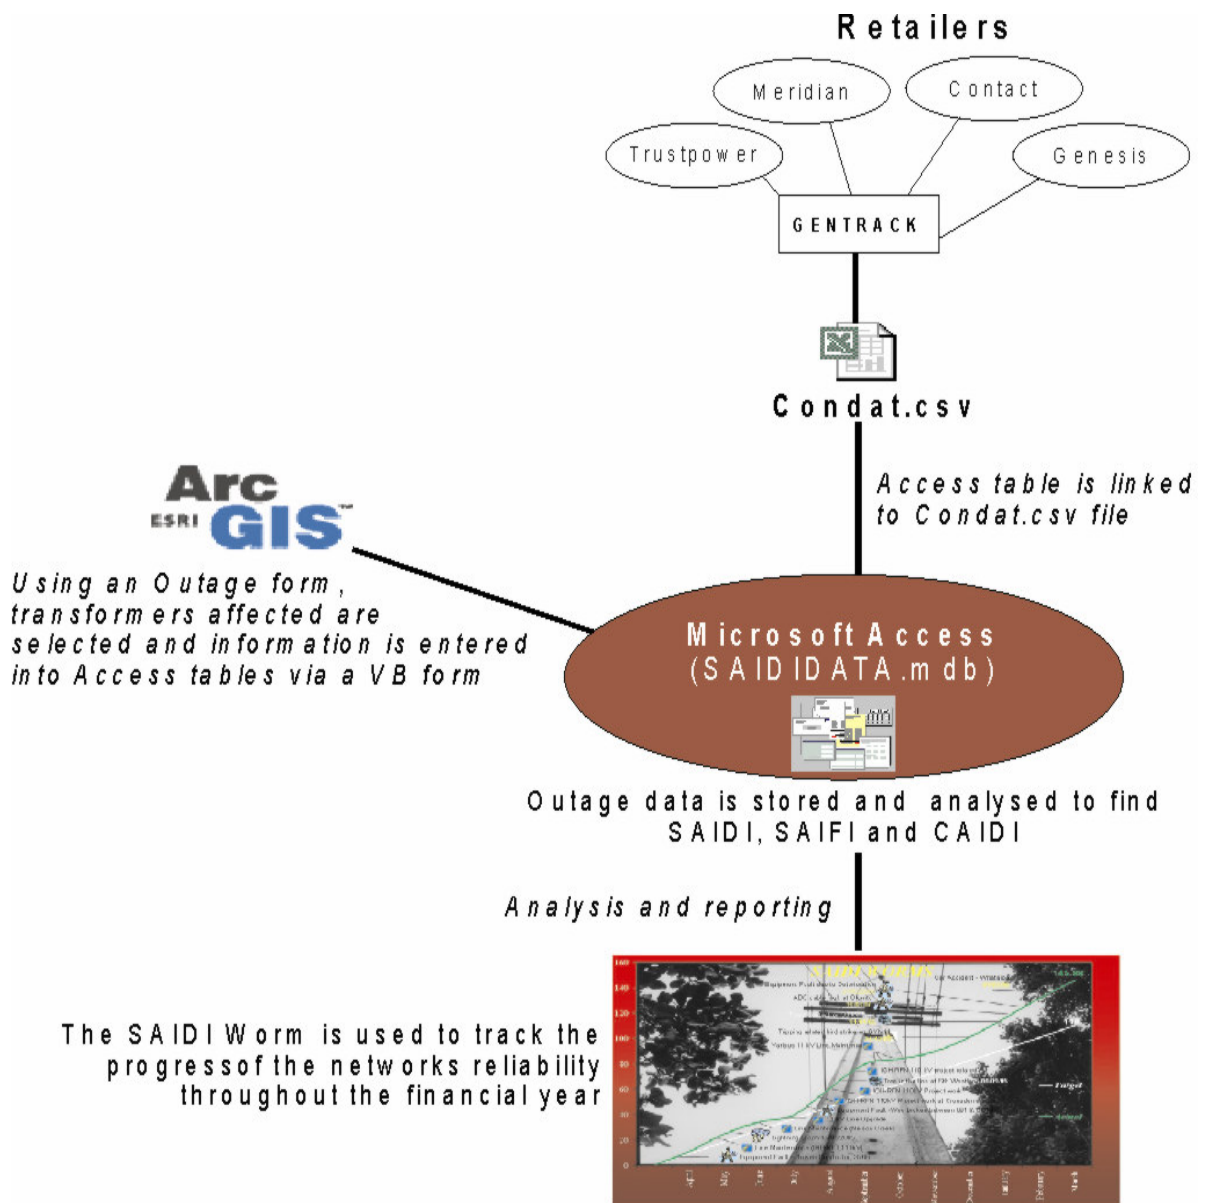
Retailers

Meridian

Contact

Trustpower

Genesis

GENTRACK

Condat.csv

Access table is linked to Condat.csv file

ESRI ArcGIS

Using an Outage form, transformers affected are selected and information is entered into Access tables via a VB form

Microsoft Access
(SAIDIDATA.mdb)

Outage data is stored and analysed to find SAIDI, SAIFI and CAIDI

Analysis and reporting

The SAIDI Worm is used to track the progress of the networks reliability throughout the financial year

SAIDI WORMS

160
140
120
100
80
60
40
20
0

Target
Actual

April May June July August September October November December January February March

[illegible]